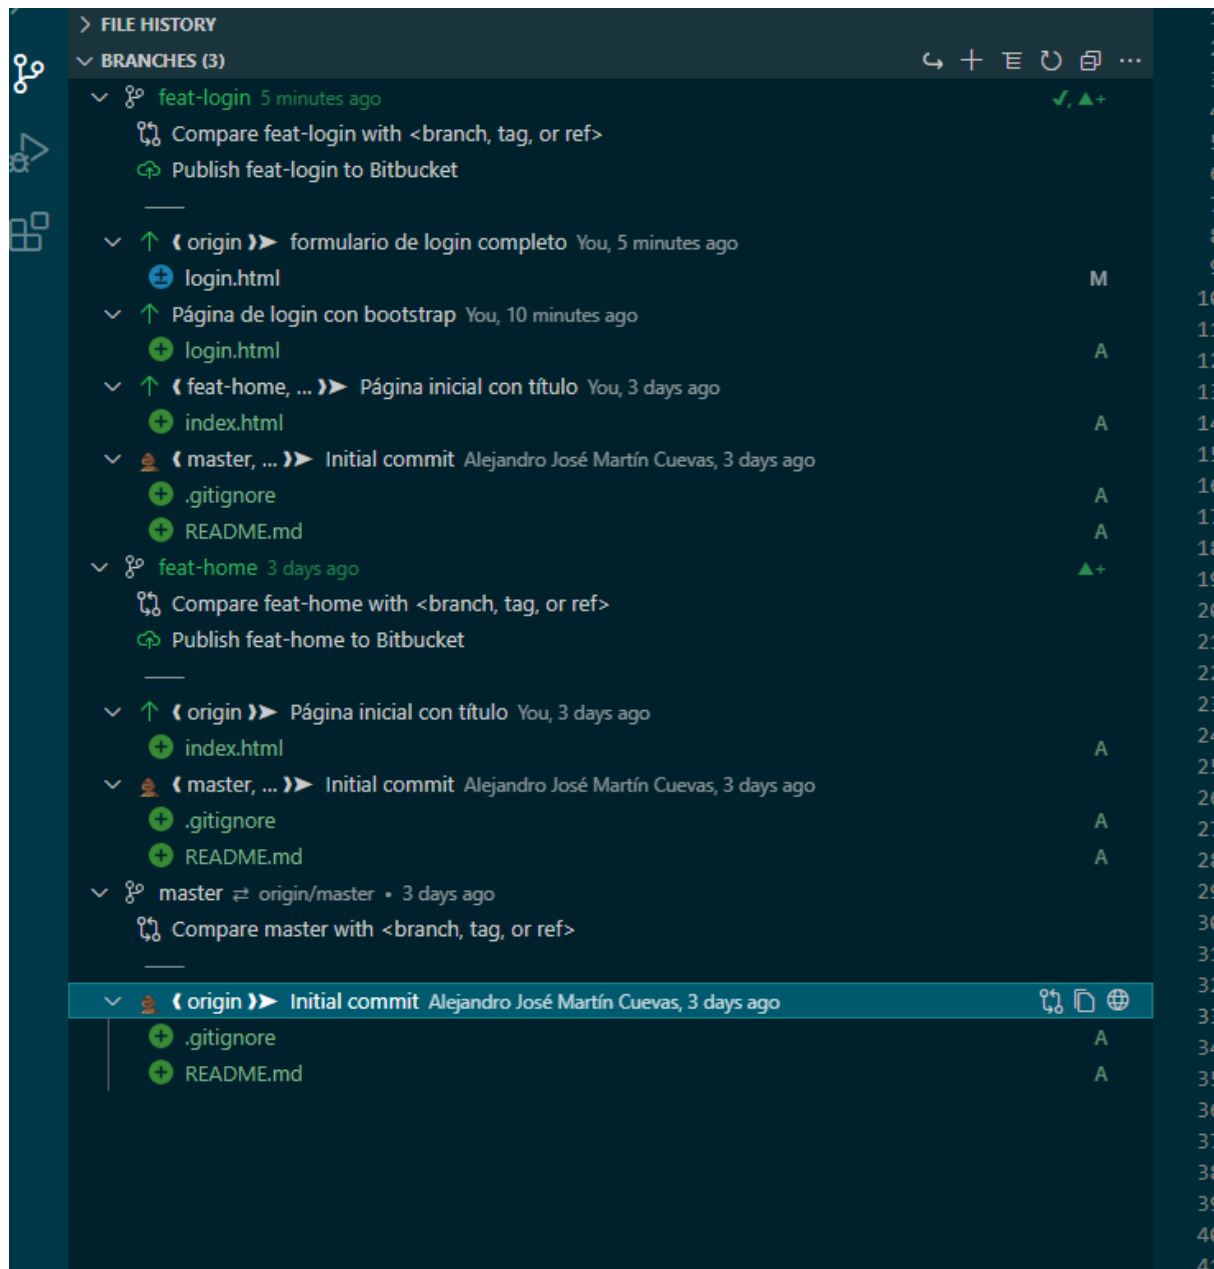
FILE HISTORY

BRANCHES (3)

feat-login 5 minutes ago ✓, ▲+

Compare feat-login with <branch, tag, or ref>

Publish feat-login to Bitbucket

——

❮ origin ❯❯ formulario de login completo You, 5 minutes ago

login.html M

Página de login con bootstrap You, 10 minutes ago

login.html A

❮ feat-home, ... ❯❯ Página inicial con título You, 3 days ago

index.html A

❮ master, ... ❯❯ Initial commit Alejandro José Martín Cuevas, 3 days ago

.gitignore A

README.md A

feat-home 3 days ago ▲+

Compare feat-home with <branch, tag, or ref>

Publish feat-home to Bitbucket

——

❮ origin ❯❯ Página inicial con título You, 3 days ago

index.html A

❮ master, ... ❯❯ Initial commit Alejandro José Martín Cuevas, 3 days ago

.gitignore A

README.md A

master ⇄ origin/master • 3 days ago

Compare master with <branch, tag, or ref>

——

❮ origin ❯❯ Initial commit Alejandro José Martín Cuevas, 3 days ago

.gitignore A

README.md A

10
11
12
13
14
15
16
17
18
19
20
21
22
23
24
25
26
27
28
29
30
31
32
33
34
35
36
37
38
39
40